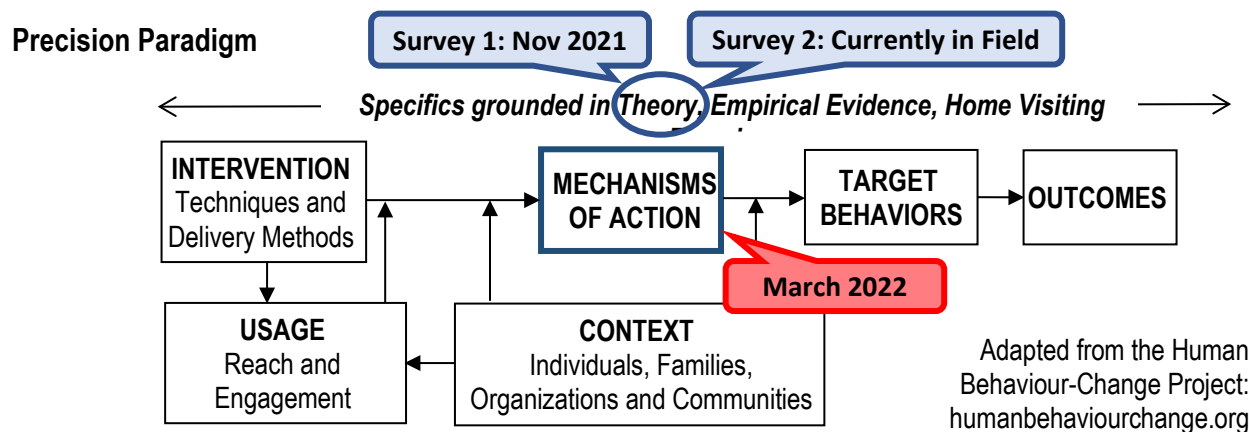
Precision Paradigm

Survey 1: Nov 2021

Survey 2: Currently in Field

Specifics grounded in Theory, Empirical Evidence, Home Visiting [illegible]

INTERVENTION
Techniques and Delivery Methods

MECHANISMS OF ACTION

TARGET BEHAVIORS

OUTCOMES

March 2022

USAGE
Reach and Engagement

CONTEXT
Individuals, Families, Organizations and Communities

Adapted from the Human Behaviour-Change Project: humanbehaviourchange.org